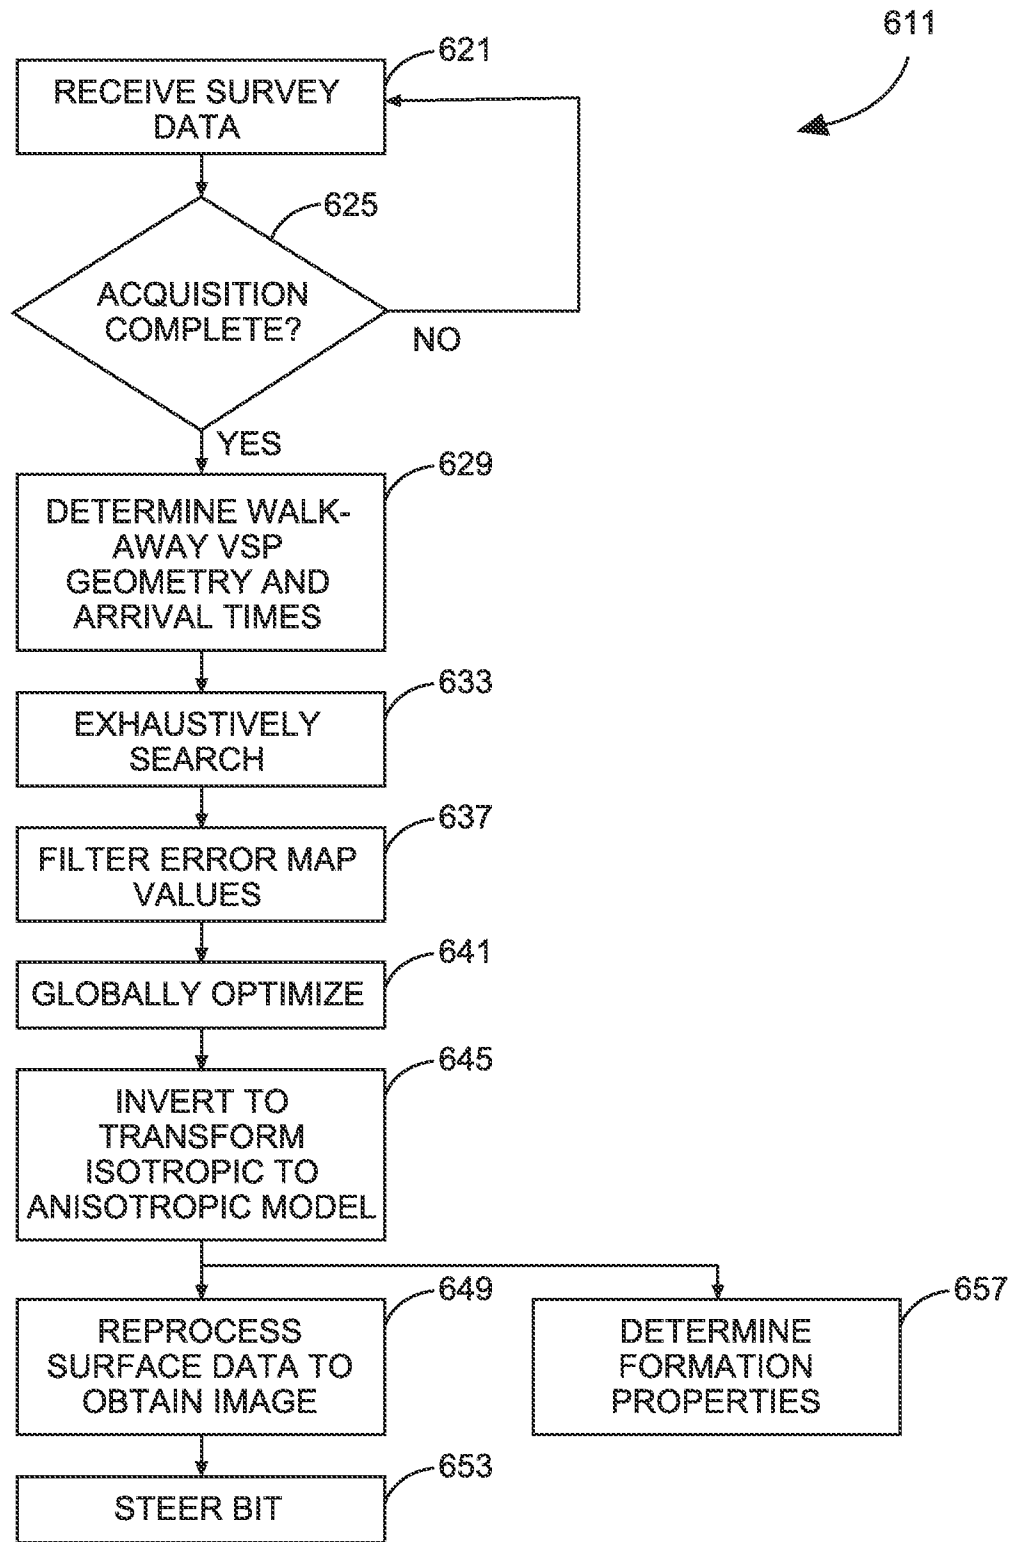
611

621

RECEIVE SURVEY DATA

625

ACQUISITION COMPLETE?

NO

YES

629

DETERMINE WALK-AWAY VSP GEOMETRY AND ARRIVAL TIMES

633

EXHAUSTIVELY SEARCH

637

FILTER ERROR MAP VALUES

641

GLOBALLY OPTIMIZE

645

INVERT TO TRANSFORM ISOTROPIC TO ANISOTROPIC MODEL

649

REPROCESS SURFACE DATA TO OBTAIN IMAGE

657

DETERMINE FORMATION PROPERTIES

653

STEER BIT